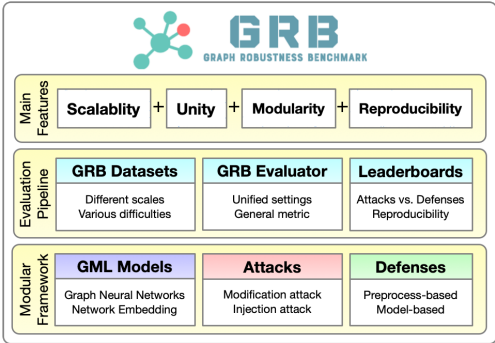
GRB
GRAPH ROBUSTNESS BENCHMARK

Main Features

Scalablity + Unity + Modularity + Reproducibility

Evaluation Pipeline

GRB Datasets
Different scales
Various difficulties

GRB Evaluator
Unified settings
General metric

Leaderboards
Attacks vs. Defenses
Reproducibility

Modular Framework

GML Models
Graph Neural Networks
Network Embedding

Attacks
Modification attack
Injection attack

Defenses
Preprocess-based
Model-based